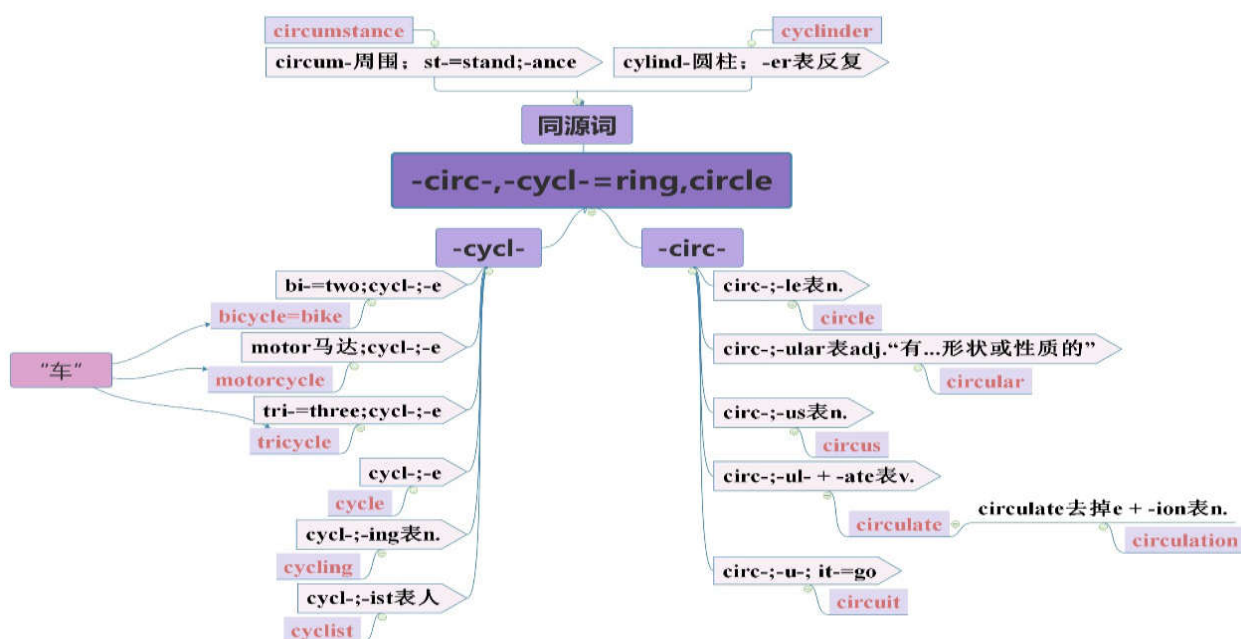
circumstance

circum-周围；st-=stand;-ance

cylinder

cylind-圆柱；-er表反复

同源词

-circ-,-cycl-=ring,circle

-cycl-

bi-=two;cycl-;-e

bicycle=bike

"车"

motor马达;cycl-;-e

motorcycle

tri-=three;cycl-;-e

tricycle

cycl-;-e

cycle

cycl-;-ing表n.

cycling

cycl-;-ist表人

cyclist

-circ-

circ-;-le表n.

circle

circ-;-ular表adj."有...形状或性质的"

circular

circ-;-us表n.

circus

circ-;-ul- + -ate表v.

circulate

circulate去掉e + -ion表n.

circulation

circ-;-u-; it-=go

circuit